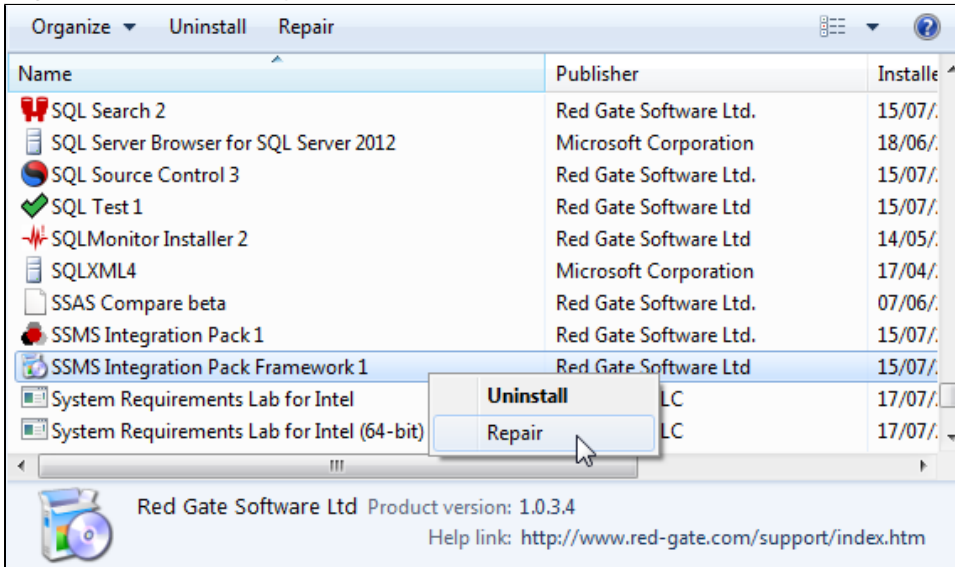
Organize ▾ Uninstall Repair

| Name | Publisher | Installe |
|---|---|---|
| SQL Search 2 | Red Gate Software Ltd. | 15/07/. |
| SQL Server Browser for SQL Server 2012 | Microsoft Corporation | 18/06/. |
| SQL Source Control 3 | Red Gate Software Ltd. | 15/07/. |
| SQL Test 1 | Red Gate Software Ltd | 15/07/. |
| SQLMonitor Installer 2 | Red Gate Software Ltd | 14/05/. |
| SQLXML4 | Microsoft Corporation | 17/04/. |
| SSAS Compare beta | Red Gate Software Ltd. | 07/06/. |
| SSMS Integration Pack 1 | Red Gate Software Ltd. | 15/07/. |
| SSMS Integration Pack Framework 1 | Red Gate Software Ltd | 15/07/. |
| System Requirements Lab for Intel | LC | 17/07/. |
| System Requirements Lab for Intel (64-bit) | LC | 17/07/. |

Uninstall
Repair

Red Gate Software Ltd Product version: 1.0.3.4
Help link: http://www.red-gate.com/support/index.htm